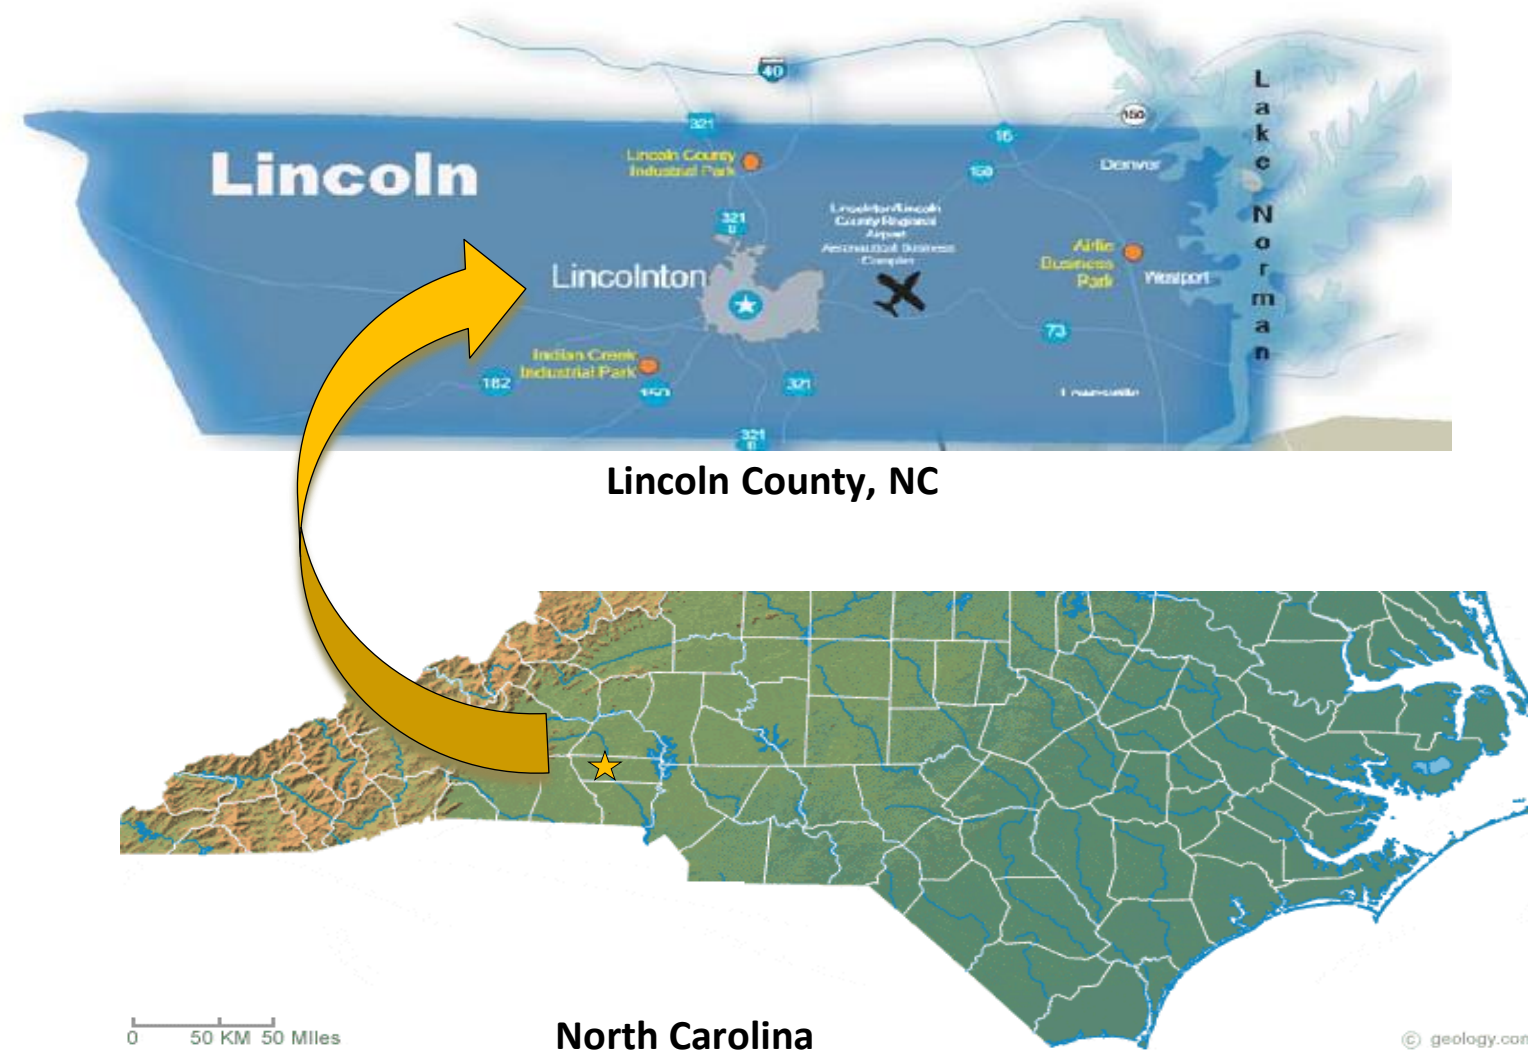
40

321

150

16

150

Lincoln

Lincoln County Industrial Park

321

Lincolnton/Lincoln County Regional Airport Aeronautical Business Complex

Denver

Lake Norman

Lincolnton

Airlie Business Park

Westport

Indian Creek Industrial Park

182

150

321

73

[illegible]

321

Lincoln County, NC

0 50 KM 50 Miles

North Carolina

© geology.com